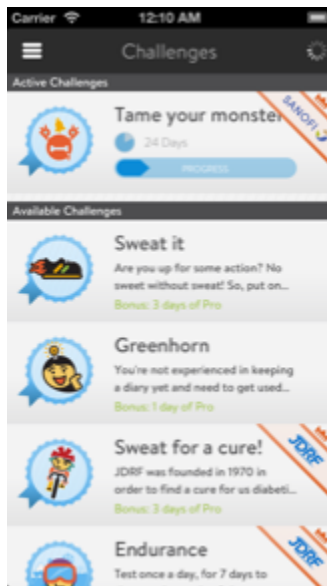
Carrier 12:10 AM

Challenges

Active Challenges

Tame your monster

SANOFI

24 Days

PROGRESS

Available Challenges

Sweat it

Are you up for some action? No sweet without sweat! So, put on...

Bonus: 3 days of Pro

Greenhorn

You're not experienced in keeping a diary yet and need to get used...

Bonus: 1 day of Pro

Sweat for a cure!

JDRF

JDRF was founded in 1970 in order to find a cure for us diabeti...

Bonus: 3 days of Pro

Endurance

JDRF

Test once a day, for 7 days to